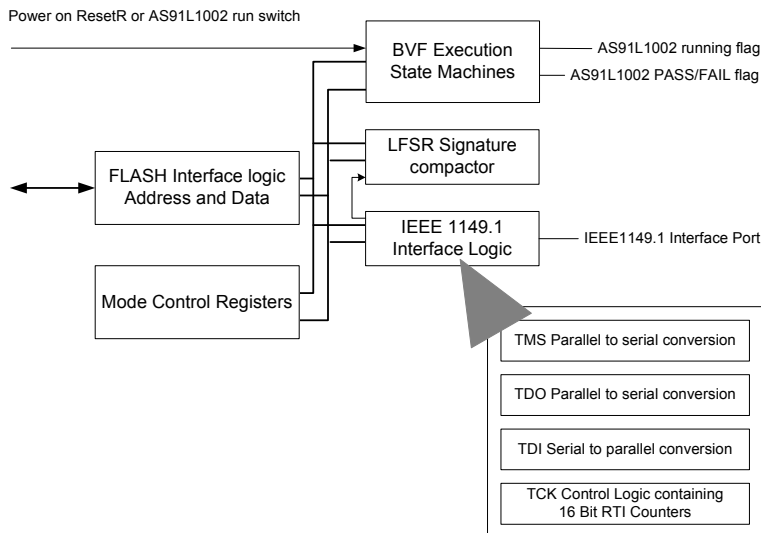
Power on ResetR or AS91L1002 run switch

BVF Execution State Machines

AS91L1002 running flag

AS91L1002 PASS/FAIL flag

LFSR Signature compactor

FLASH Interface logic Address and Data

IEEE 1149.1 Interface Logic

IEEE1149.1 Interface Port

Mode Control Registers

TMS Parallel to serial conversion

TDO Parallel to serial conversion

TDI Serial to parallel conversion

TCK Control Logic containing 16 Bit RTI Counters